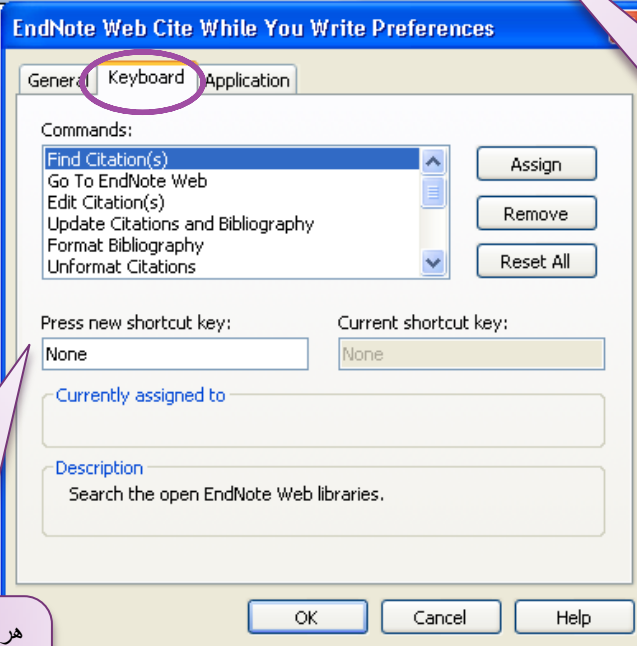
EndNote Web Cite While You Write Preferences

General | Keyboard | Application

Commands:

Find Citation(s)
Go To EndNote Web
Edit Citation(s)
Update Citations and Bibliography
Format Bibliography
Unformat Citations

Assign
Remove
Reset All

Press new shortcut key:
None

Current shortcut key:
None

Currently assigned to

Description
Search the open EndNote Web libraries.

OK
Cancel
Help

هر